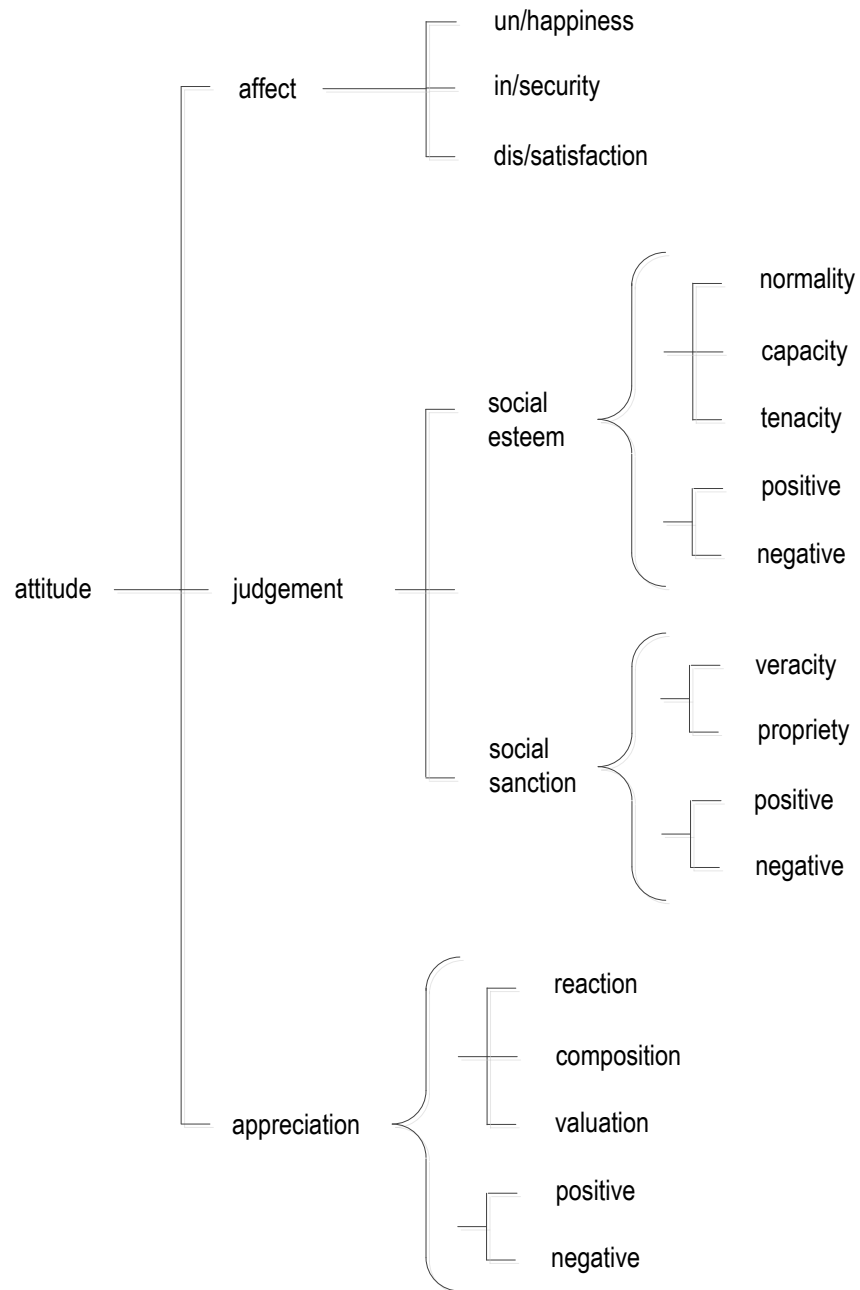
attitude

affect

un/happiness

in/security

dis/satisfaction

judgement

social esteem

normality

capacity

tenacity

positive

negative

social sanction

veracity

propriety

positive

negative

appreciation

reaction

composition

valuation

positive

negative